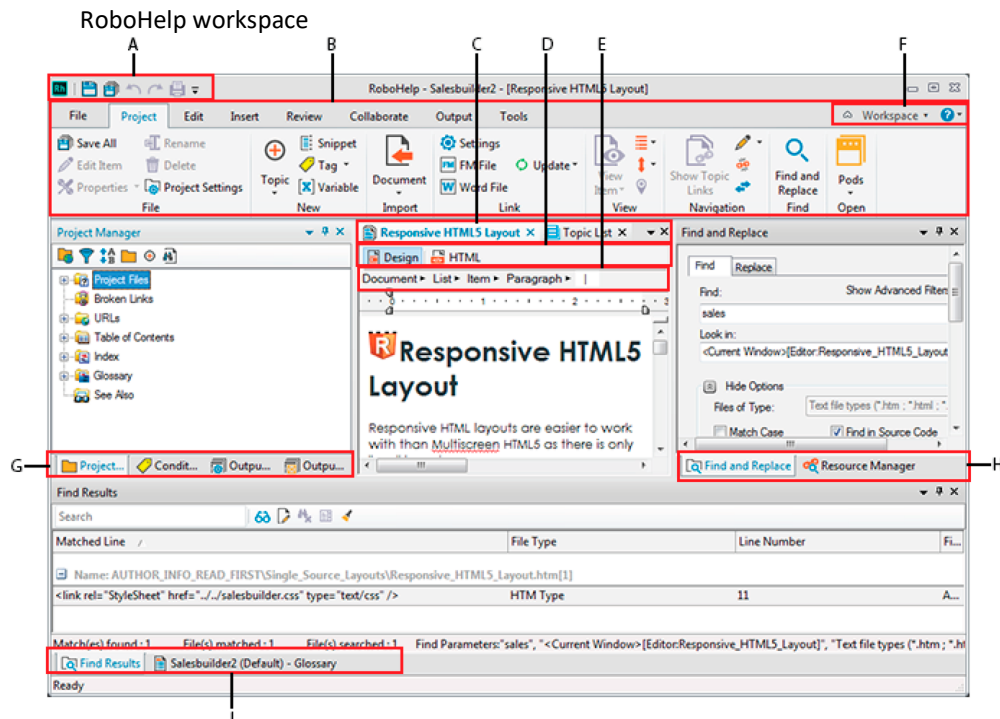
RoboHelp workspace

A B C D E F

RoboHelp - Salesbuilder2 - [Responsive HTML5 Layout]

File Project Edit Insert Review Collaborate Output Tools Workspace ?

Save All Rename Edit Item Delete Properties Project Settings File

Topic Snippet Tag Variable New

Document Import

Settings FM File Word File Update Link

View Item View

Show Topic Links Navigation

Find and Replace Find

Pods Open

Project Manager

Project Files
Broken Links
URLs
Table of Contents
Index
Glossary
See Also

G Project... Condit... Outpu... Outpu...

Responsive HTML5 Layout Topic List

Design HTML

Document ▸ List ▸ Item ▸ Paragraph ▸ |

Responsive HTML5 Layout

Responsive HTML layouts are easier to work with than Multiscreen HTML5 as there is only

Find and Replace

Find Replace

Find: Show Advanced Filters

sales

Look in:

<Current Window>[Editor:Responsive_HTML5_Layout

Hide Options

Files of Type: Text file types (*.htm ; *.html ; *.

Match Case Find in Source Code

Find and Replace Resource Manager H

Find Results

Search

| Matched Line | File Type | Line Number | Fi... |
|---|---|---|---|
| Name: AUTHOR_INFO_READ_FIRST\Single_Source_Layouts\Responsive_HTML5_Layout.htm[1] | | | |
| <link rel="StyleSheet" href="../../salesbuilder.css" type="text/css" /> | HTM Type | 11 | A... |

Match(es) found : 1 File(s) matched : 1 File(s) searched : 1 Find Parameters:"sales", "<Current Window>[Editor:Responsive_HTML5_Layout]", "Text file types (*.htm ; *.ht

Find Results Salesbuilder2 (Default) - Glossary

Ready

I